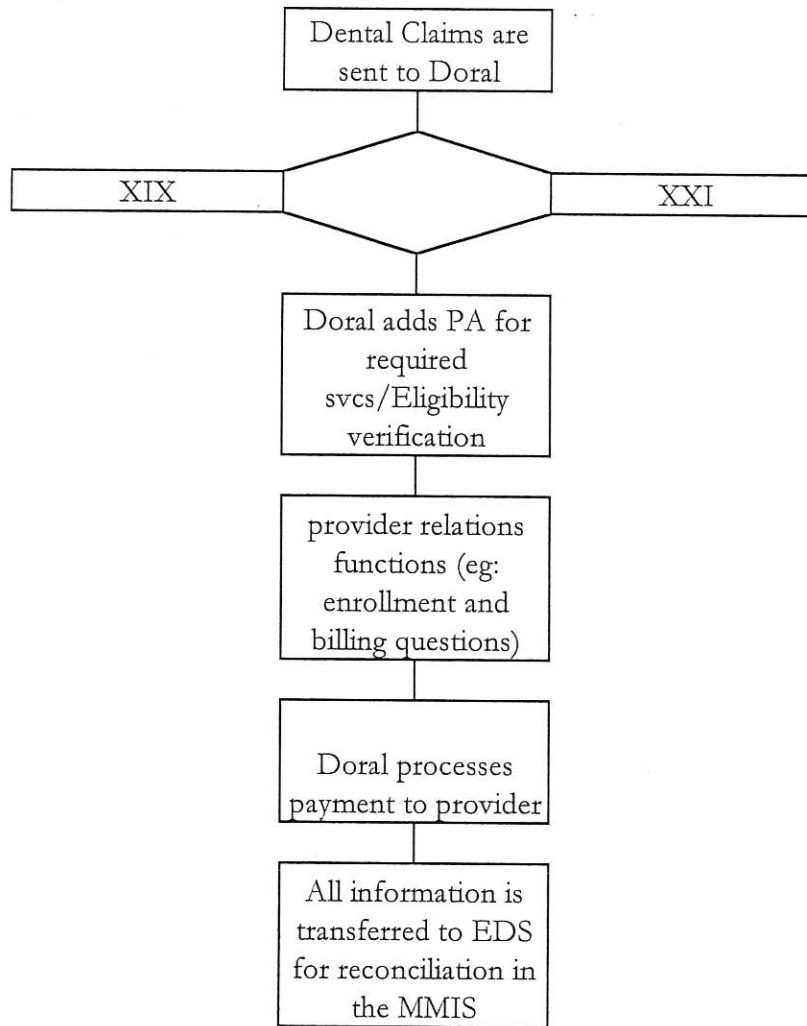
Dental Claims are sent to Doral

XIX

XXI

Doral adds PA for required svcs/Eligibility verification

provider relations functions (eg: enrollment and billing questions)

Doral processes payment to provider

All information is transferred to EDS for reconciliation in the MMIS